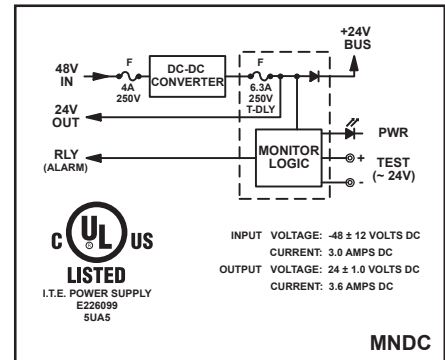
+24V BUS

48V IN

F
4A
250V

DC-DC CONVERTER

F
6.3A
250V
T-DLY

24V OUT

PWR

RLY (ALARM)

MONITOR LOGIC

+
TEST
(~ 24V)
-

c UL US
LISTED
I.T.E. POWER SUPPLY
E226099
5UA5

INPUT VOLTAGE: -48 ± 12 VOLTS DC
CURRENT: 3.0 AMPS DC
OUTPUT VOLTAGE: 24 ± 1.0 VOLTS DC
CURRENT: 3.6 AMPS DC

MNDC